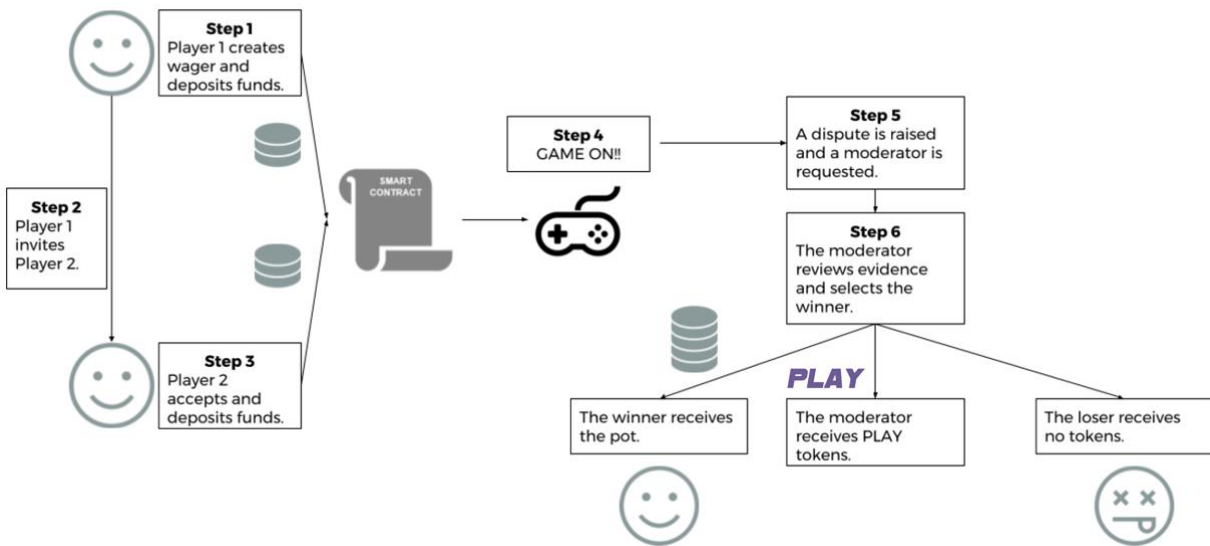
Step 1
Player 1 creates wager and deposits funds.

Step 2
Player 1 invites Player 2.

Step 3
Player 2 accepts and deposits funds.

SMART CONTRACT

Step 4
GAME ON!!

Step 5
A dispute is raised and a moderator is requested.

Step 6
The moderator reviews evidence and selects the winner.

PLAY

The winner receives the pot.

The moderator receives PLAY tokens.

The loser receives no tokens.